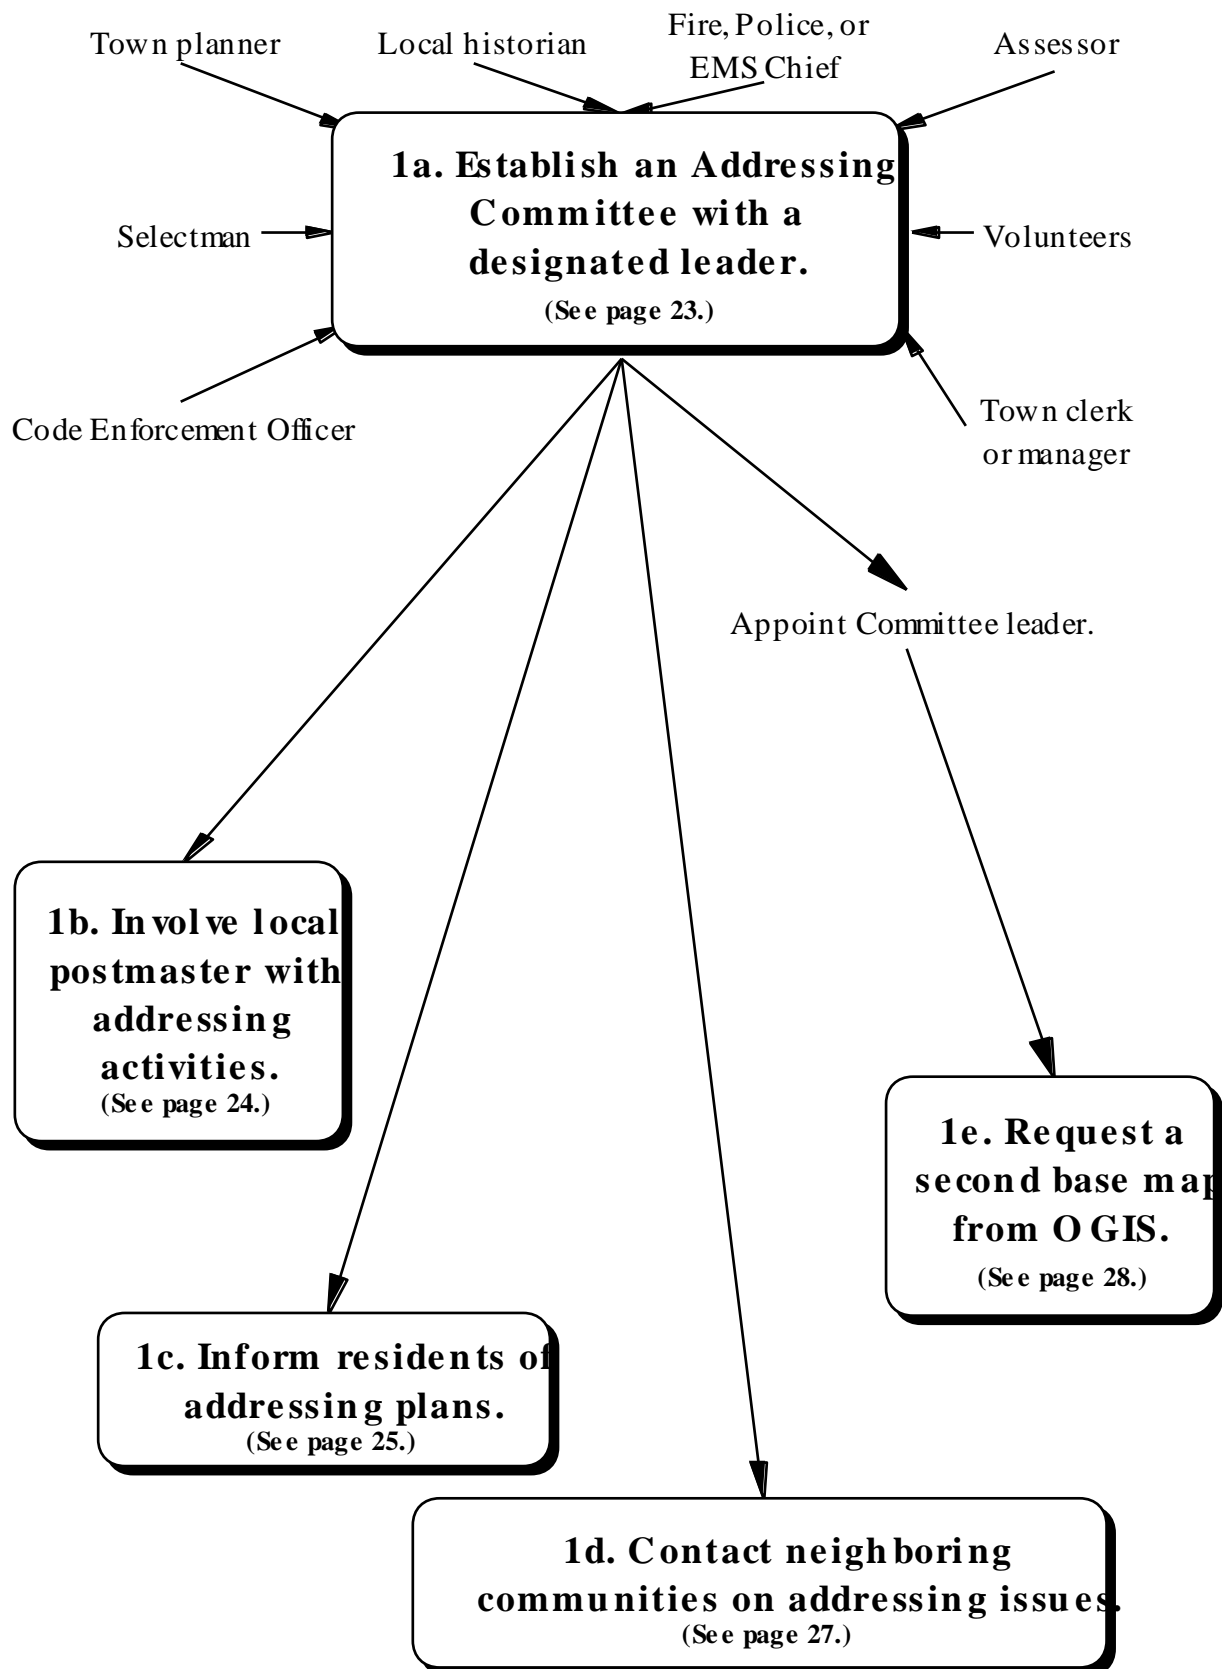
Town planner

Local historian

Fire, Police, or EMS Chief

Assessor

1a. Establish an Addressing Committee with a designated leader.
(See page 23.)

Selectman

Volunteers

Code Enforcement Officer

Town clerk or manager

Appoint Committee leader.

1b. Involve local postmaster with addressing activities.
(See page 24.)

1e. Request a second base map from OGIS.
(See page 28.)

1c. Inform residents of addressing plans.
(See page 25.)

1d. Contact neighboring communities on addressing issues.
(See page 27.)